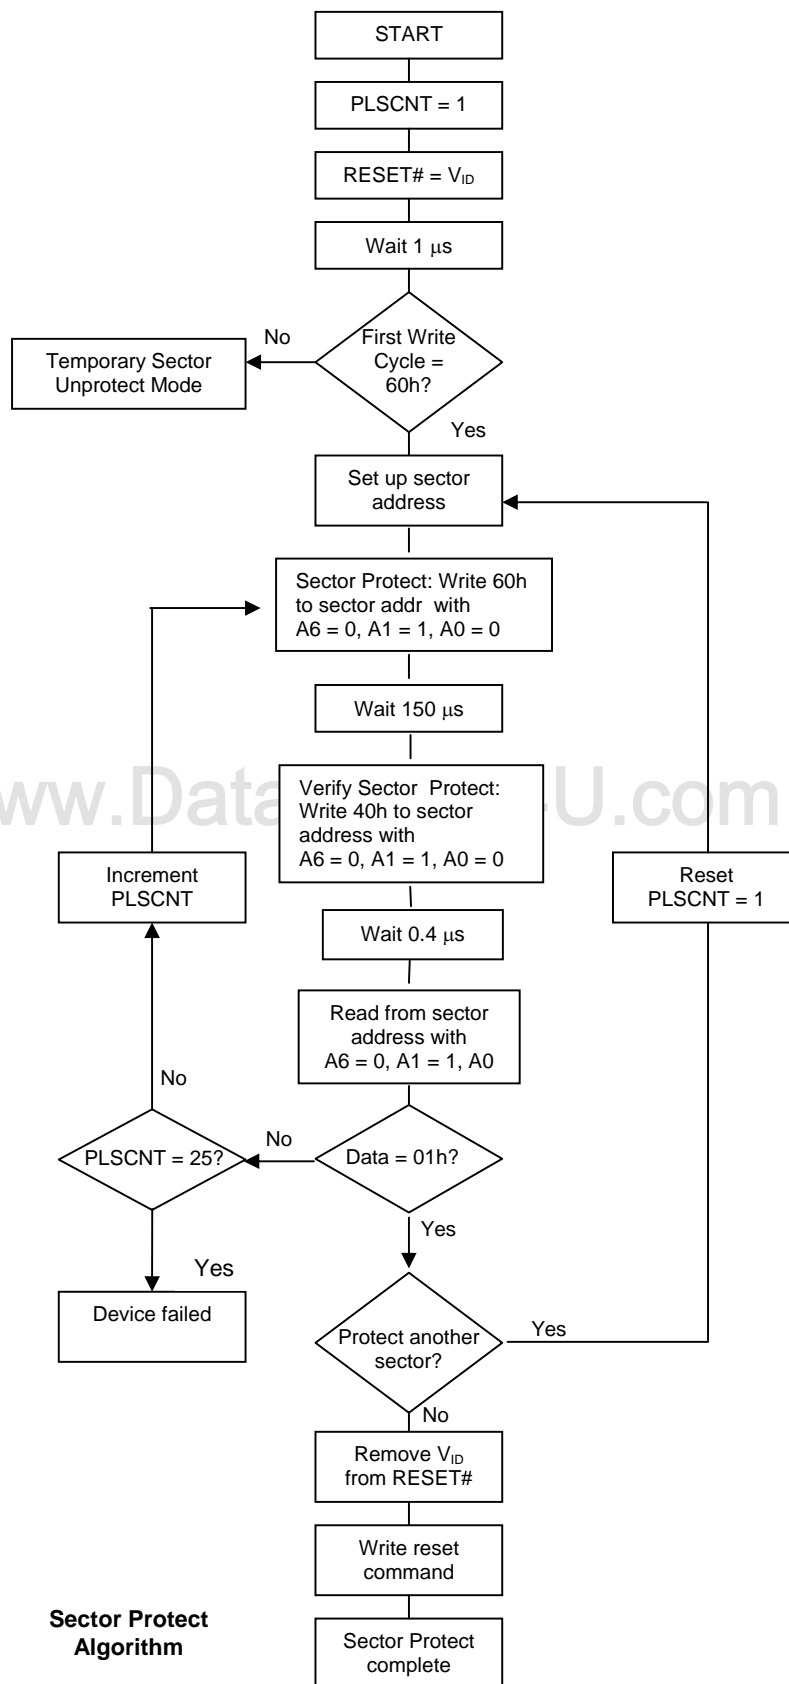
START

PLSCNT = 1

RESET# = $V_{ID}$

Wait 1 μs

First Write Cycle = 60h?

No

Temporary Sector Unprotect Mode

Yes

Set up sector address

Sector Protect: Write 60h to sector addr with A6 = 0, A1 = 1, A0 = 0

Wait 150 μs

Verify Sector Protect: Write 40h to sector address with A6 = 0, A1 = 1, A0 = 0

www.Data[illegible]U.com

Increment PLSCNT

Reset PLSCNT = 1

Wait 0.4 μs

Read from sector address with A6 = 0, A1 = 1, A0

No

No

PLSCNT = 25?

Data = 01h?

Yes

Yes

Device failed

Protect another sector?

Yes

No

Remove $V_{ID}$ from RESET#

Write reset command

Sector Protect Algorithm

Sector Protect complete